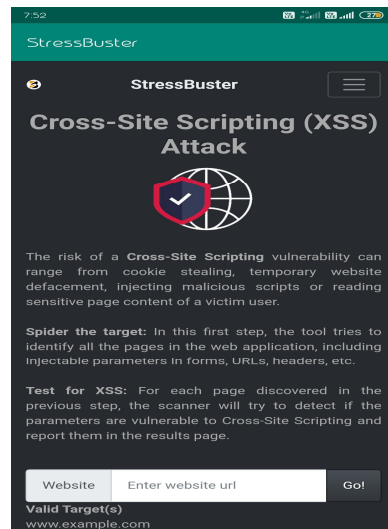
7:52

StressBuster

StressBuster

Cross-Site Scripting (XSS) Attack

The risk of a **Cross-Site Scripting** vulnerability can range from cookie stealing, temporary website defacement, injecting malicious scripts or reading sensitive page content of a victim user.

**Spider the target:** In this first step, the tool tries to identify all the pages in the web application, including injectable parameters in forms, URLs, headers, etc.

**Test for XSS:** For each page discovered in the previous step, the scanner will try to detect if the parameters are vulnerable to Cross-Site Scripting and report them in the results page.

Website | Enter website url | Go!

**Valid Target(s)**
www.example.com